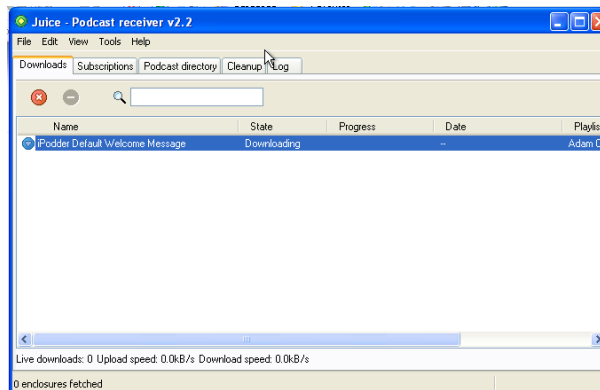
Juice - Podcast receiver v2.2

File Edit View Tools Help

Downloads Subscriptions Podcast directory Cleanup Log

| Name | State | Progress | Date | Playlis |
|---|---|---|---|---|
| iPodder Default Welcome Message | Downloading | | -- | Adam C |

Live downloads: 0 Upload speed: 0.0kB/s Download speed: 0.0kB/s

0 enclosures fetched